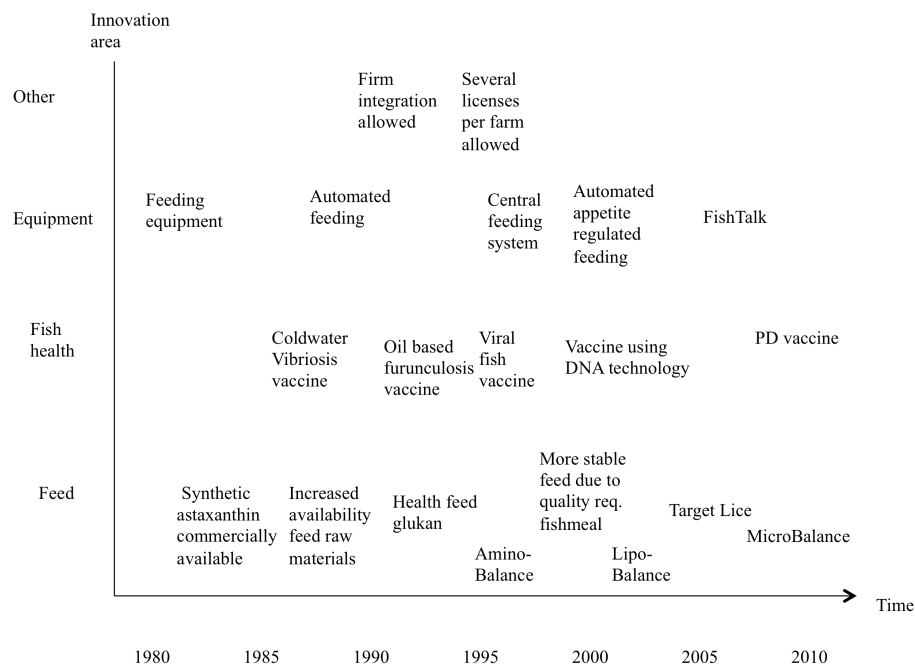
Innovation area

Other

Firm integration allowed

Several licenses per farm allowed

Equipment

Feeding equipment

Automated feeding

Central feeding system

Automated appetite regulated feeding

FishTalk

Fish health

Coldwater Vibriosis vaccine

Oil based furunculosis vaccine

Viral fish vaccine

Vaccine using DNA technology

PD vaccine

Feed

Synthetic astaxanthin commercially available

Increased availability feed raw materials

Health feed glukan

Amino-Balance

More stable feed due to quality req. fishmeal

Lipo-Balance

Target Lice

MicroBalance

Time

1980 1985 1990 1995 2000 2005 2010